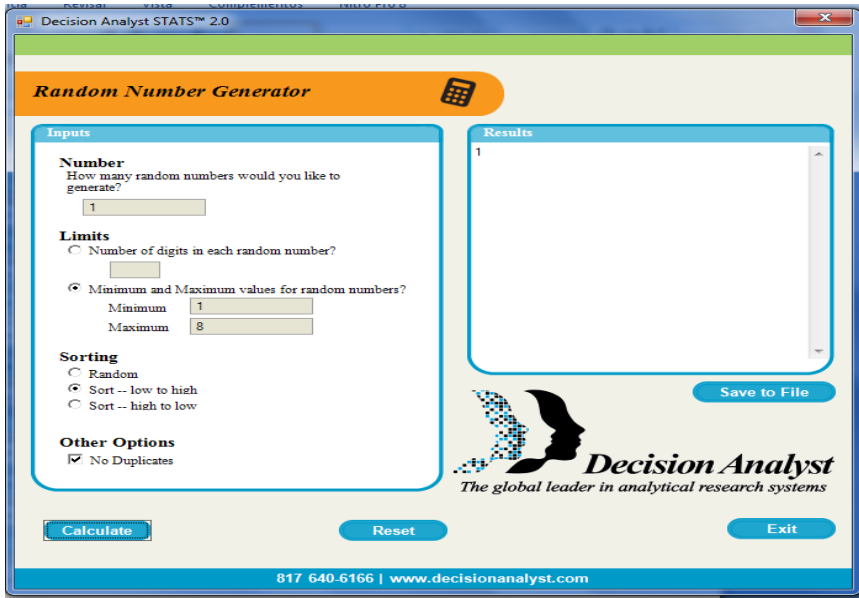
Decision Analyst STATS™ 2.0

Random Number Generator

Inputs

Number
How many random numbers would you like to generate?
1

Limits
Number of digits in each random number?

Minimum and Maximum values for random numbers?
Minimum 1
Maximum 8

Sorting
Random
Sort -- low to high
Sort -- high to low

Other Options
No Duplicates

Results
1

Save to File

Decision Analyst
The global leader in analytical research systems

Calculate

Reset

Exit

817 640-6166 | www.decisionanalyst.com